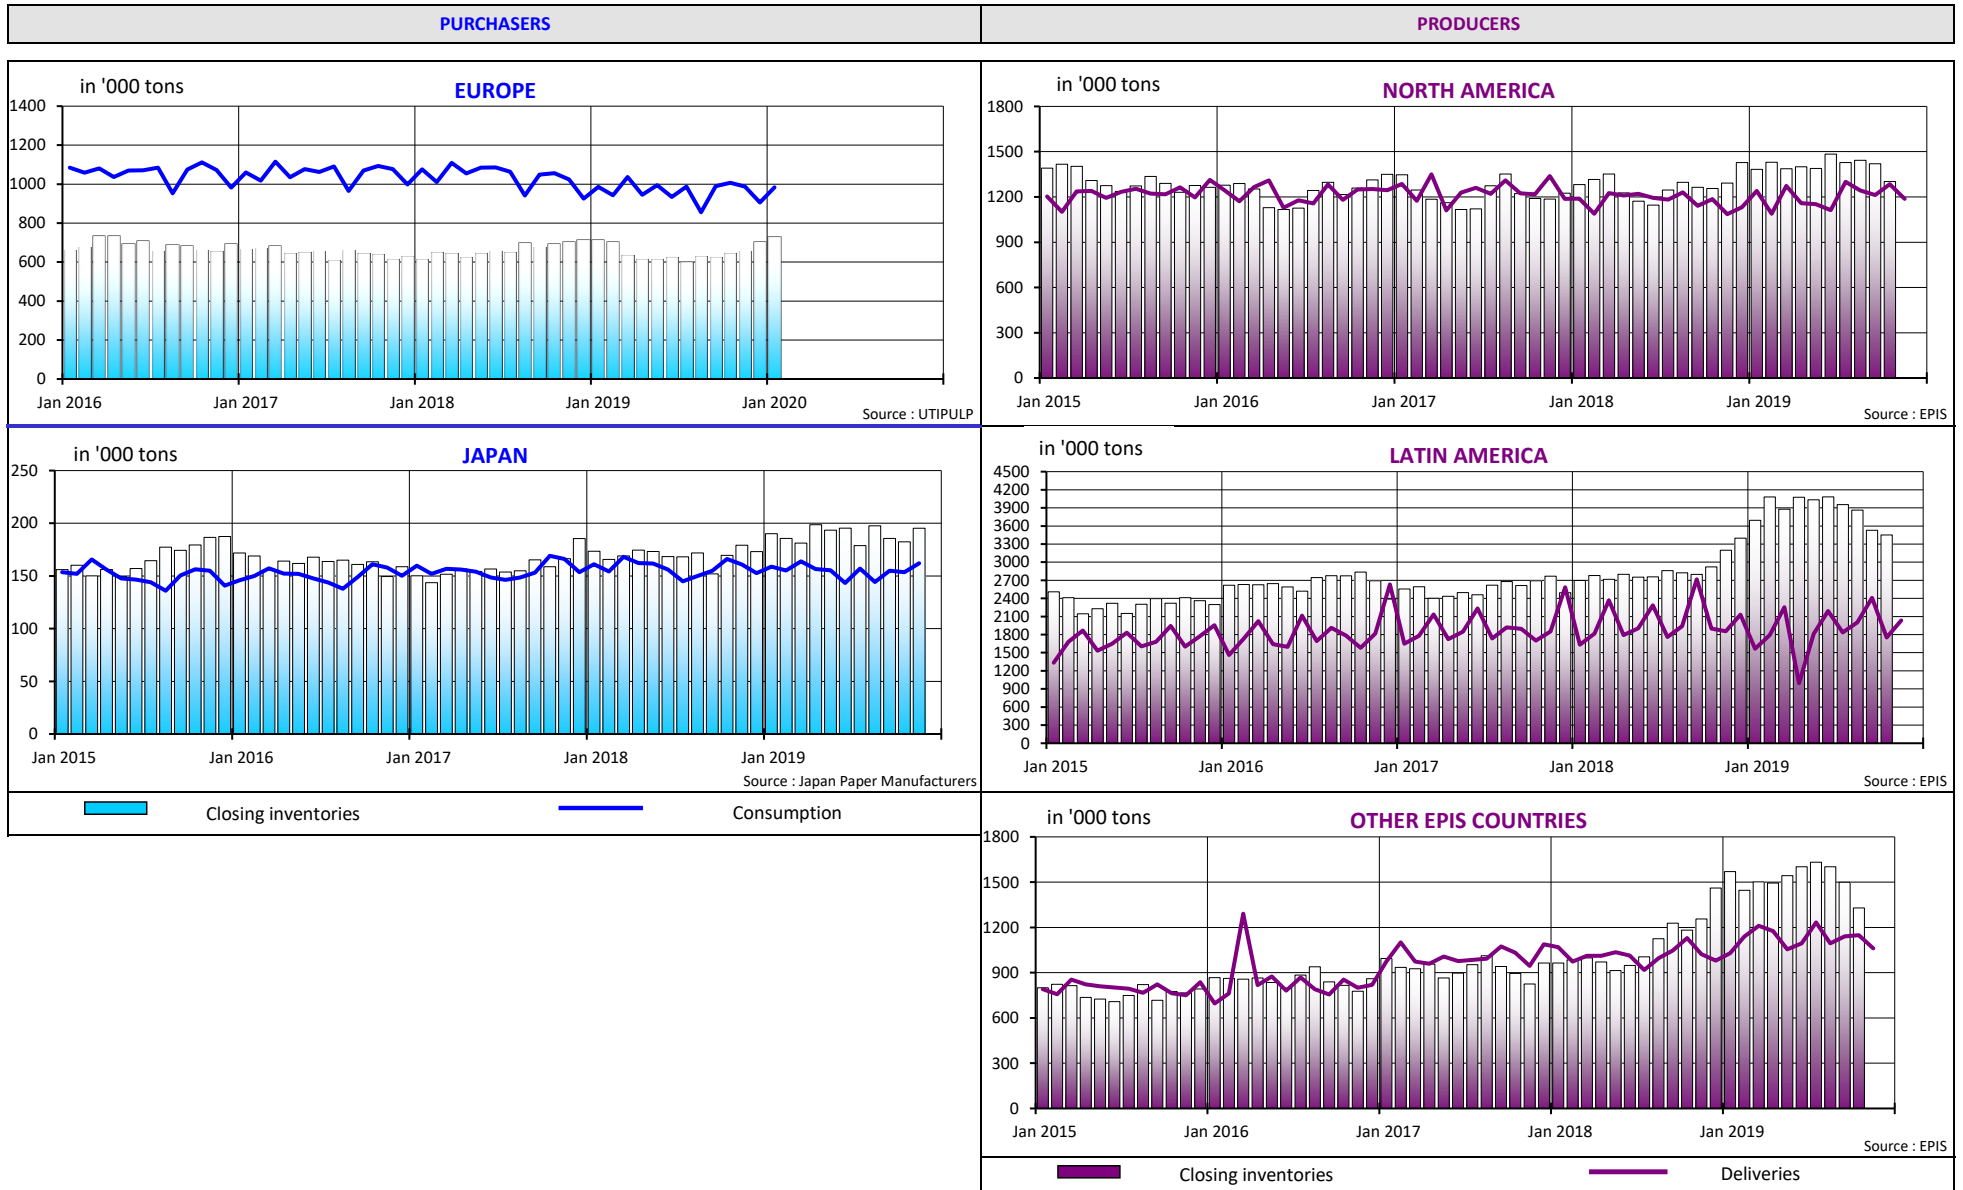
PURCHASERS

PRODUCERS

in '000 tons

EUROPE

1400
1200
1000
800
600
400
200
0

Jan 2016 Jan 2017 Jan 2018 Jan 2019 Jan 2020

Source : UTIPULP

in '000 tons

NORTH AMERICA

1800
1500
1200
900
600
300
0

Jan 2015 Jan 2016 Jan 2017 Jan 2018 Jan 2019

Source : EPIS

in '000 tons

JAPAN

250
200
150
100
50
0

Jan 2015 Jan 2016 Jan 2017 Jan 2018 Jan 2019

Source : Japan Paper Manufacturers

in '000 tons

LATIN AMERICA

4500
4200
3900
3600
3300
3000
2700
2400
2100
1800
1500
1200
900
600
300
0

Jan 2015 Jan 2016 Jan 2017 Jan 2018 Jan 2019

Source : EPIS

Closing inventories

Consumption

in '000 tons

OTHER EPIS COUNTRIES

1800
1500
1200
900
600
300
0

Jan 2015 Jan 2016 Jan 2017 Jan 2018 Jan 2019

Source : EPIS

Closing inventories

Deliveries